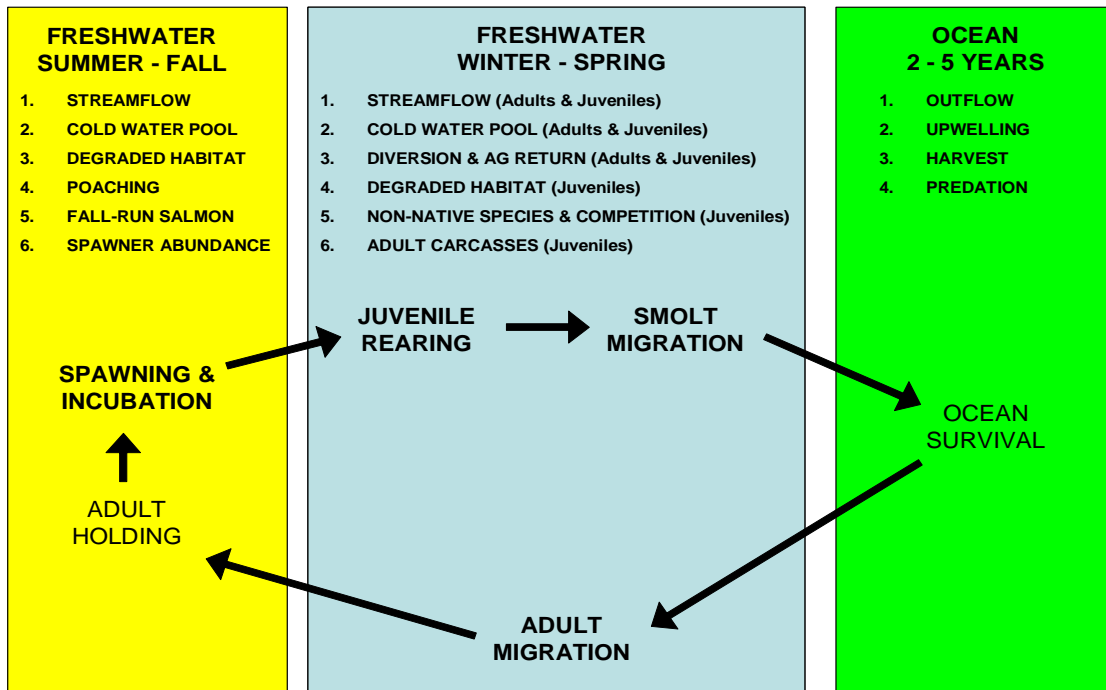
FRESHWATER
SUMMER - FALL

1. STREAMFLOW
2. COLD WATER POOL
3. DEGRADED HABITAT
4. POACHING
5. FALL-RUN SALMON
6. SPAWNER ABUNDANCE

SPAWNING & INCUBATION

ADULT HOLDING

FRESHWATER
WINTER - SPRING

1. STREAMFLOW (Adults & Juveniles)
2. COLD WATER POOL (Adults & Juveniles)
3. DIVERSION & AG RETURN (Adults & Juveniles)
4. DEGRADED HABITAT (Juveniles)
5. NON-NATIVE SPECIES & COMPETITION (Juveniles)
6. ADULT CARCASSES (Juveniles)

JUVENILE REARING

SMOLT MIGRATION

ADULT MIGRATION

OCEAN
2 - 5 YEARS

1. OUTFLOW
2. UPWELLING
3. HARVEST
4. PREDATION

OCEAN SURVIVAL